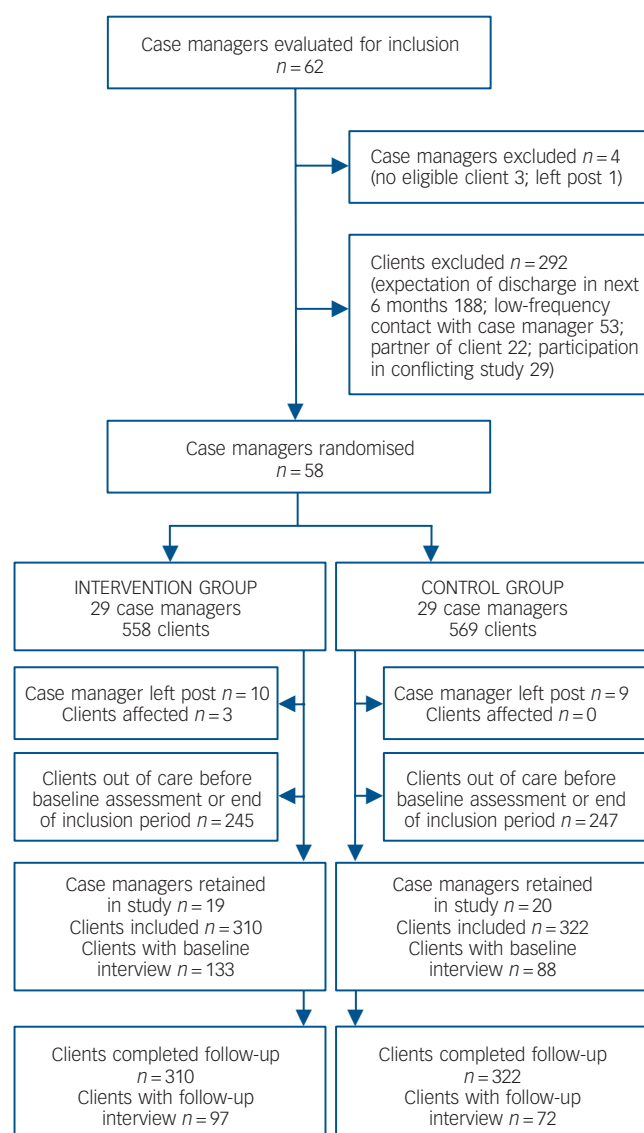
Case managers evaluated for inclusion
$n = 62$

Case managers excluded $n = 4$
(no eligible client 3; left post 1)

Clients excluded $n = 292$
(expectation of discharge in next 6 months 188; low-frequency contact with case manager 53; partner of client 22; participation in conflicting study 29)

Case managers randomised
$n = 58$

INTERVENTION GROUP
29 case managers
558 clients

CONTROL GROUP
29 case managers
569 clients

Case manager left post $n = 10$
Clients affected $n = 3$

Case manager left post $n = 9$
Clients affected $n = 0$

Clients out of care before baseline assessment or end of inclusion period $n = 245$

Clients out of care before baseline assessment or end of inclusion period $n = 247$

Case managers retained in study $n = 19$
Clients included $n = 310$
Clients with baseline interview $n = 133$

Case managers retained in study $n = 20$
Clients included $n = 322$
Clients with baseline interview $n = 88$

Clients completed follow-up
$n = 310$
Clients with follow-up interview $n = 97$

Clients completed follow-up
$n = 322$
Clients with follow-up interview $n = 72$